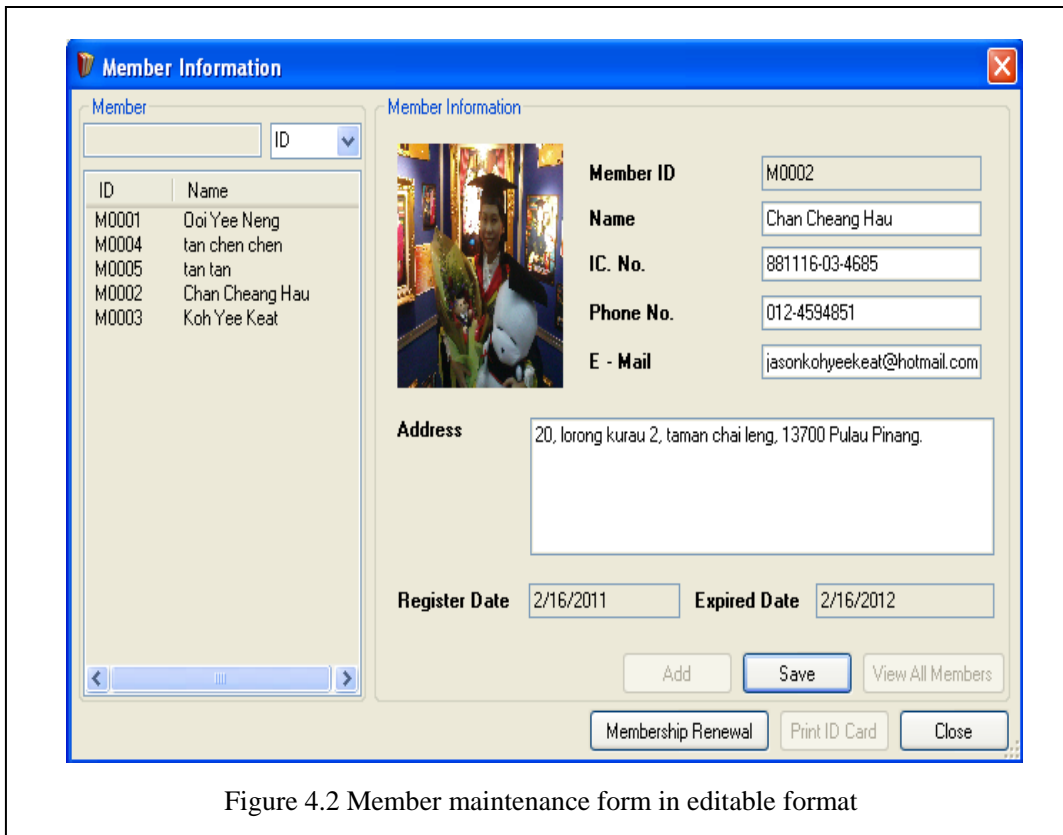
Member Information

Member

ID

| ID | Name |
|---|---|
| M0001 | Ooi Yee Neng |
| M0004 | tan chen chen |
| M0005 | tan tan |
| M0002 | Chan Cheang Hau |
| M0003 | Koh Yee Keat |

Member Information

Member ID M0002

Name Chan Cheang Hau

IC. No. 881116-03-4685

Phone No. 012-4594851

E - Mail jasonkohyeekeat@hotmail.com

Address 20, lorong kurau 2, taman chai leng, 13700 Pulau Pinang.

Register Date 2/16/2011 Expired Date 2/16/2012

Add Save View All Members

Membership Renewal Print ID Card Close

Figure 4.2 Member maintenance form in editable format